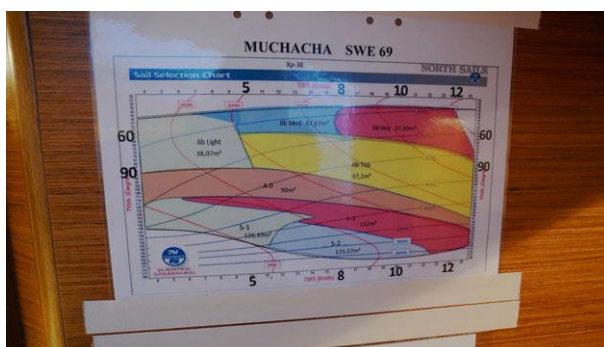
MUCHACHA SWE 69

Xp-38

Sail Selection Chart

NORTH SAILS

5

8

10

12

TWS (Knots)

60

60

90

90

Jib Med 33,67m²

Jib Hvy 27,83m²

Jib Light 38,07m²

Jib Top 37,3m²

A-0 90m²

A-3 132m²

S-1 139,49m²

S-2 125,57m²

5

8

10

12

TWS (Knots)

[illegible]